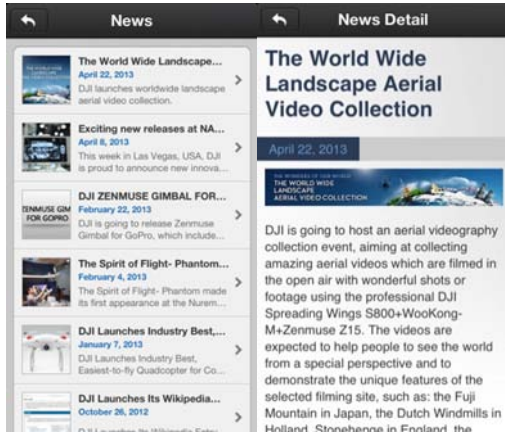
News

The World Wide Landscape...
April 22, 2013
DJI launches worldwide landscape aerial video collection.

Exciting new releases at NA...
April 8, 2013
This week in Las Vegas, USA, DJI is proud to announce new innova...

ZENMUSE GIMBAL FOR GOPRO

DJI ZENMUSE GIMBAL FOR...
February 22, 2013
DJI is going to release Zenmuse Gimbal for GoPro, which include...

The Spirit of Flight- Phantom...
February 4, 2013
The Spirit of Flight- Phantom made its first appearance at the Nurem...

DJI Launches Industry Best,...
January 7, 2013
DJI Launches Industry Best, Easiest-to-fly Quadcopter for Co...

DJI Launches Its Wikipedia...
October 26, 2012
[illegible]

News Detail

The World Wide Landscape Aerial Video Collection

April 22, 2013

THE WORLD WIDE LANDSCAPE AERIAL VIDEO COLLECTION

DJI is going to host an aerial videography collection event, aiming at collecting amazing aerial videos which are filmed in the open air with wonderful shots or footage using the professional DJI Spreading Wings S800+WooKong-M+Zenmuse Z15. The videos are expected to help people to see the world from a special perspective and to demonstrate the unique features of the selected filming site, such as: the Fuji Mountain in Japan, the Dutch Windmills in Holland, Stonehenge in England, the